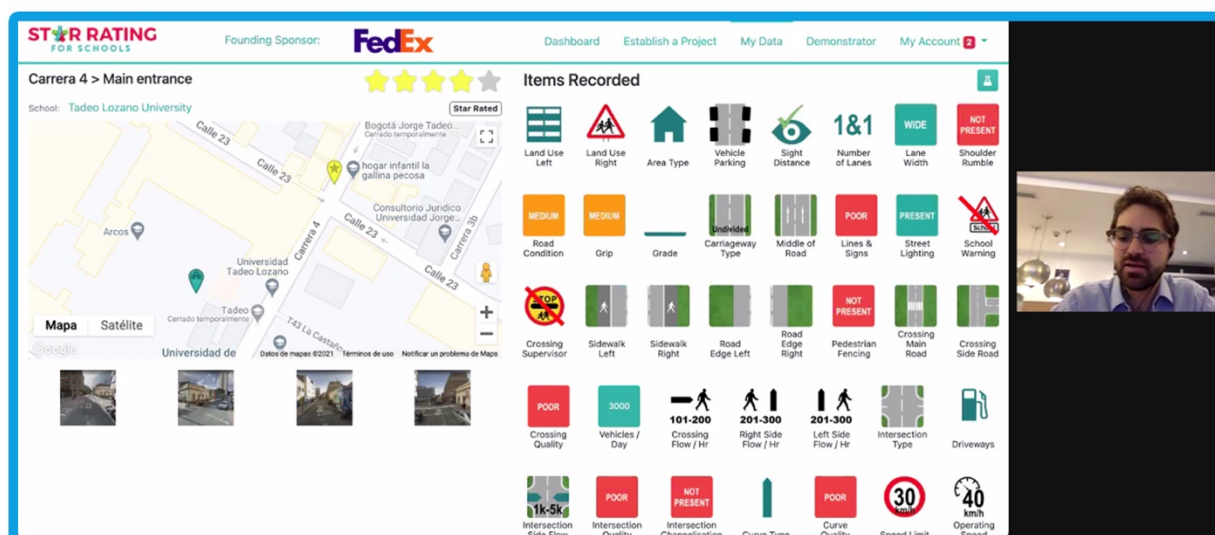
STAR RATING FOR SCHOOLS

Founding Sponsor: FedEx

Dashboard Establish a Project My Data Demonstrator My Account 2

Carrera 4 > Main entrance

School: Tadeo Lozano University

Star Rated

Calle 23
Calle 23
Bogotá Jorge Tadeo... Cerrado temporalmente
hogar infantil la gallina pecosa
Consultorio Juridico Universidad Jorge...
Carrera 4
Calle 23
Carrera 3b
Calle 23
Arcos
Universidad Tadeo Lozano
Tadeo Cerrado temporalmente
T43 La Castaña
Universidad de
Mapa Satélite
Google
Datos de mapas ©2021 Términos de uso Notificar un problema de Maps

Items Recorded

Land Use Left
Land Use Right
Area Type
Vehicle Parking
Sight Distance
1&1 Number of Lanes
WIDE Lane Width
NOT PRESENT Shoulder Rumble

MEDIUM Road Condition
MEDIUM Grip
Grade
Undivided Carriageway Type
Middle of Road
POOR Lines & Signs
PRESENT Street Lighting
School School Warning

STOP Crossing Supervisor
Sidewalk Left
Sidewalk Right
Road Edge Left
Road Edge Right
NOT PRESENT Pedestrian Fencing
Crossing Main Road
Crossing Side Road

POOR Crossing Quality
3000 Vehicles / Day
101-200 Crossing Flow / Hr
201-300 Right Side Flow / Hr
201-300 Left Side Flow / Hr
Intersection Type
Driveways

1k-5k Intersection Side Flow
POOR Intersection Quality
NOT PRESENT Intersection Channelisation
Curve Type
POOR Curve Quality
30 km/h Speed Limit
40 km/h Operating Speed